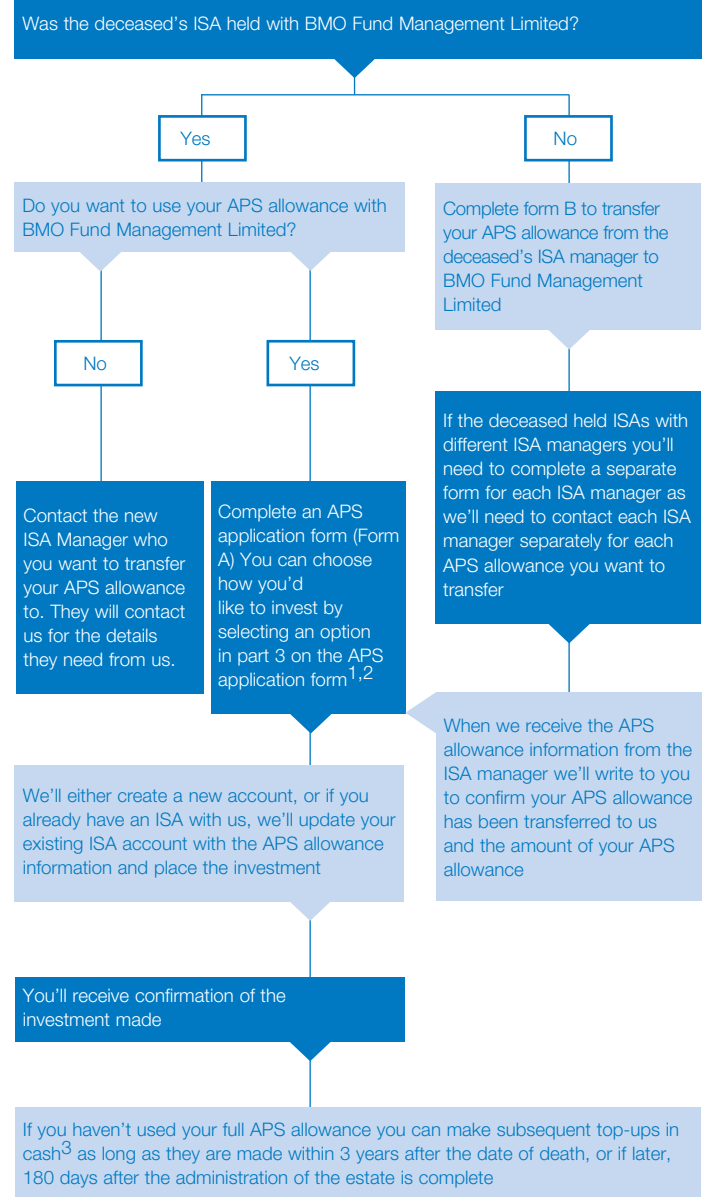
Was the deceased's ISA held with BMO Fund Management Limited?

Yes

No

Do you want to use your APS allowance with BMO Fund Management Limited?

Complete form B to transfer your APS allowance from the deceased's ISA manager to BMO Fund Management Limited

No

Yes

If the deceased held ISAs with different ISA managers you'll need to complete a separate form for each ISA manager as we'll need to contact each ISA manager separately for each APS allowance you want to transfer

Contact the new ISA Manager who you want to transfer your APS allowance to. They will contact us for the details they need from us.

Complete an APS application form (Form A) You can choose how you'd like to invest by selecting an option in part 3 on the APS application form$^{1,2}$

When we receive the APS allowance information from the ISA manager we'll write to you to confirm your APS allowance has been transferred to us and the amount of your APS allowance

We'll either create a new account, or if you already have an ISA with us, we'll update your existing ISA account with the APS allowance information and place the investment

You'll receive confirmation of the investment made

If you haven't used your full APS allowance you can make subsequent top-ups in cash$^{3}$ as long as they are made within 3 years after the date of death, or if later, 180 days after the administration of the estate is complete